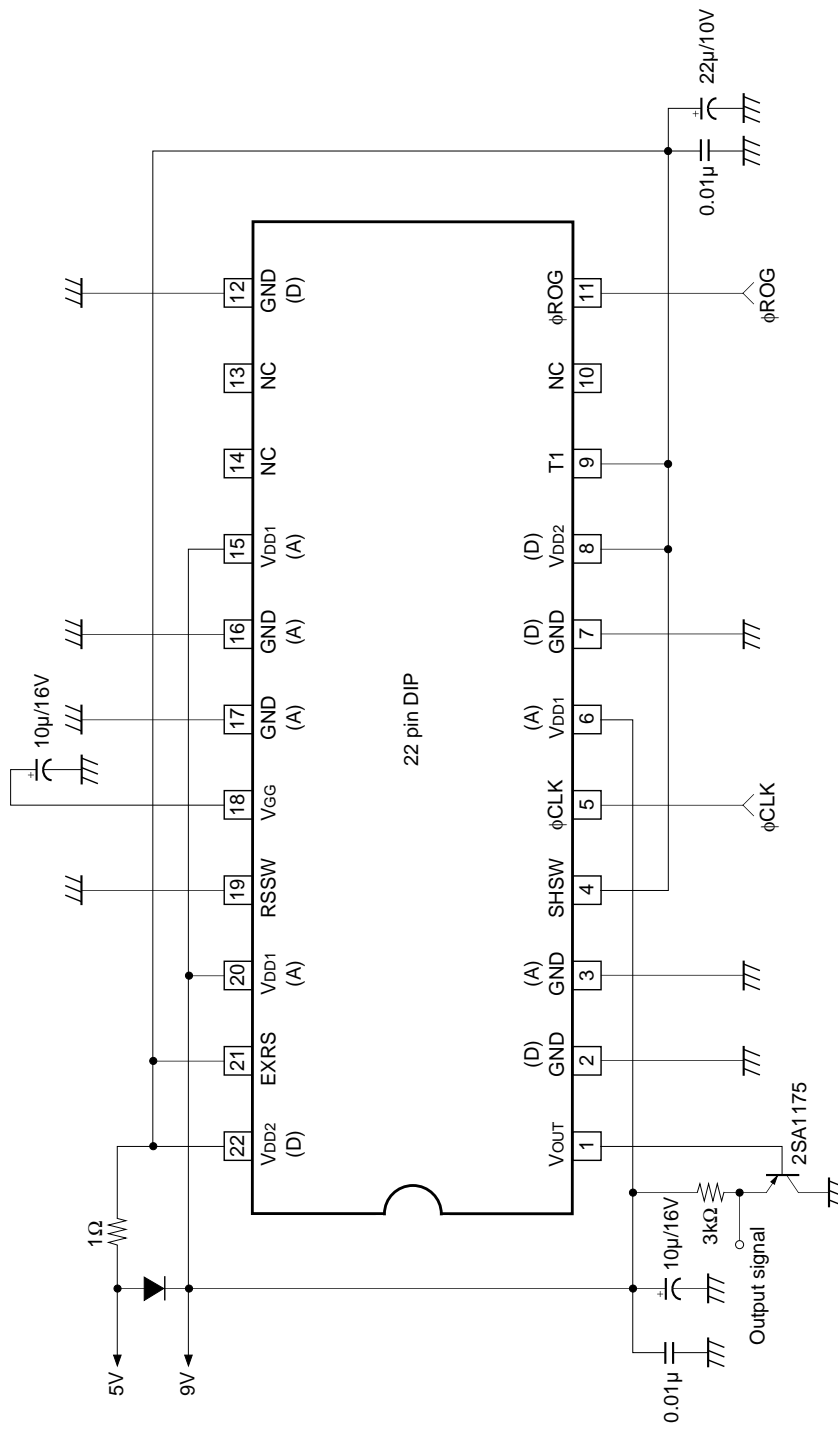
22μ/10V
0.01μ
12 GND (D)
13 NC
14 NC
15 $V_{DD1}$ (A)
16 GND (A)
17 GND (A)
10μ/16V
18 $V_{GG}$
19 RSSW
20 $V_{DD1}$ (A)
21 EXRS
22 $V_{DD2}$ (D)
11 φROG
φROG
10 NC
9 T1
8 (D) $V_{DD2}$
7 (D) GND
6 (A) $V_{DD1}$
5 φCLK
φCLK
4 SHSW
3 (A) GND
2 (D) GND
1 $V_{OUT}$
22 pin DIP
1Ω
5V
9V
0.01μ
10μ/16V
3kΩ
Output signal
2SA1175